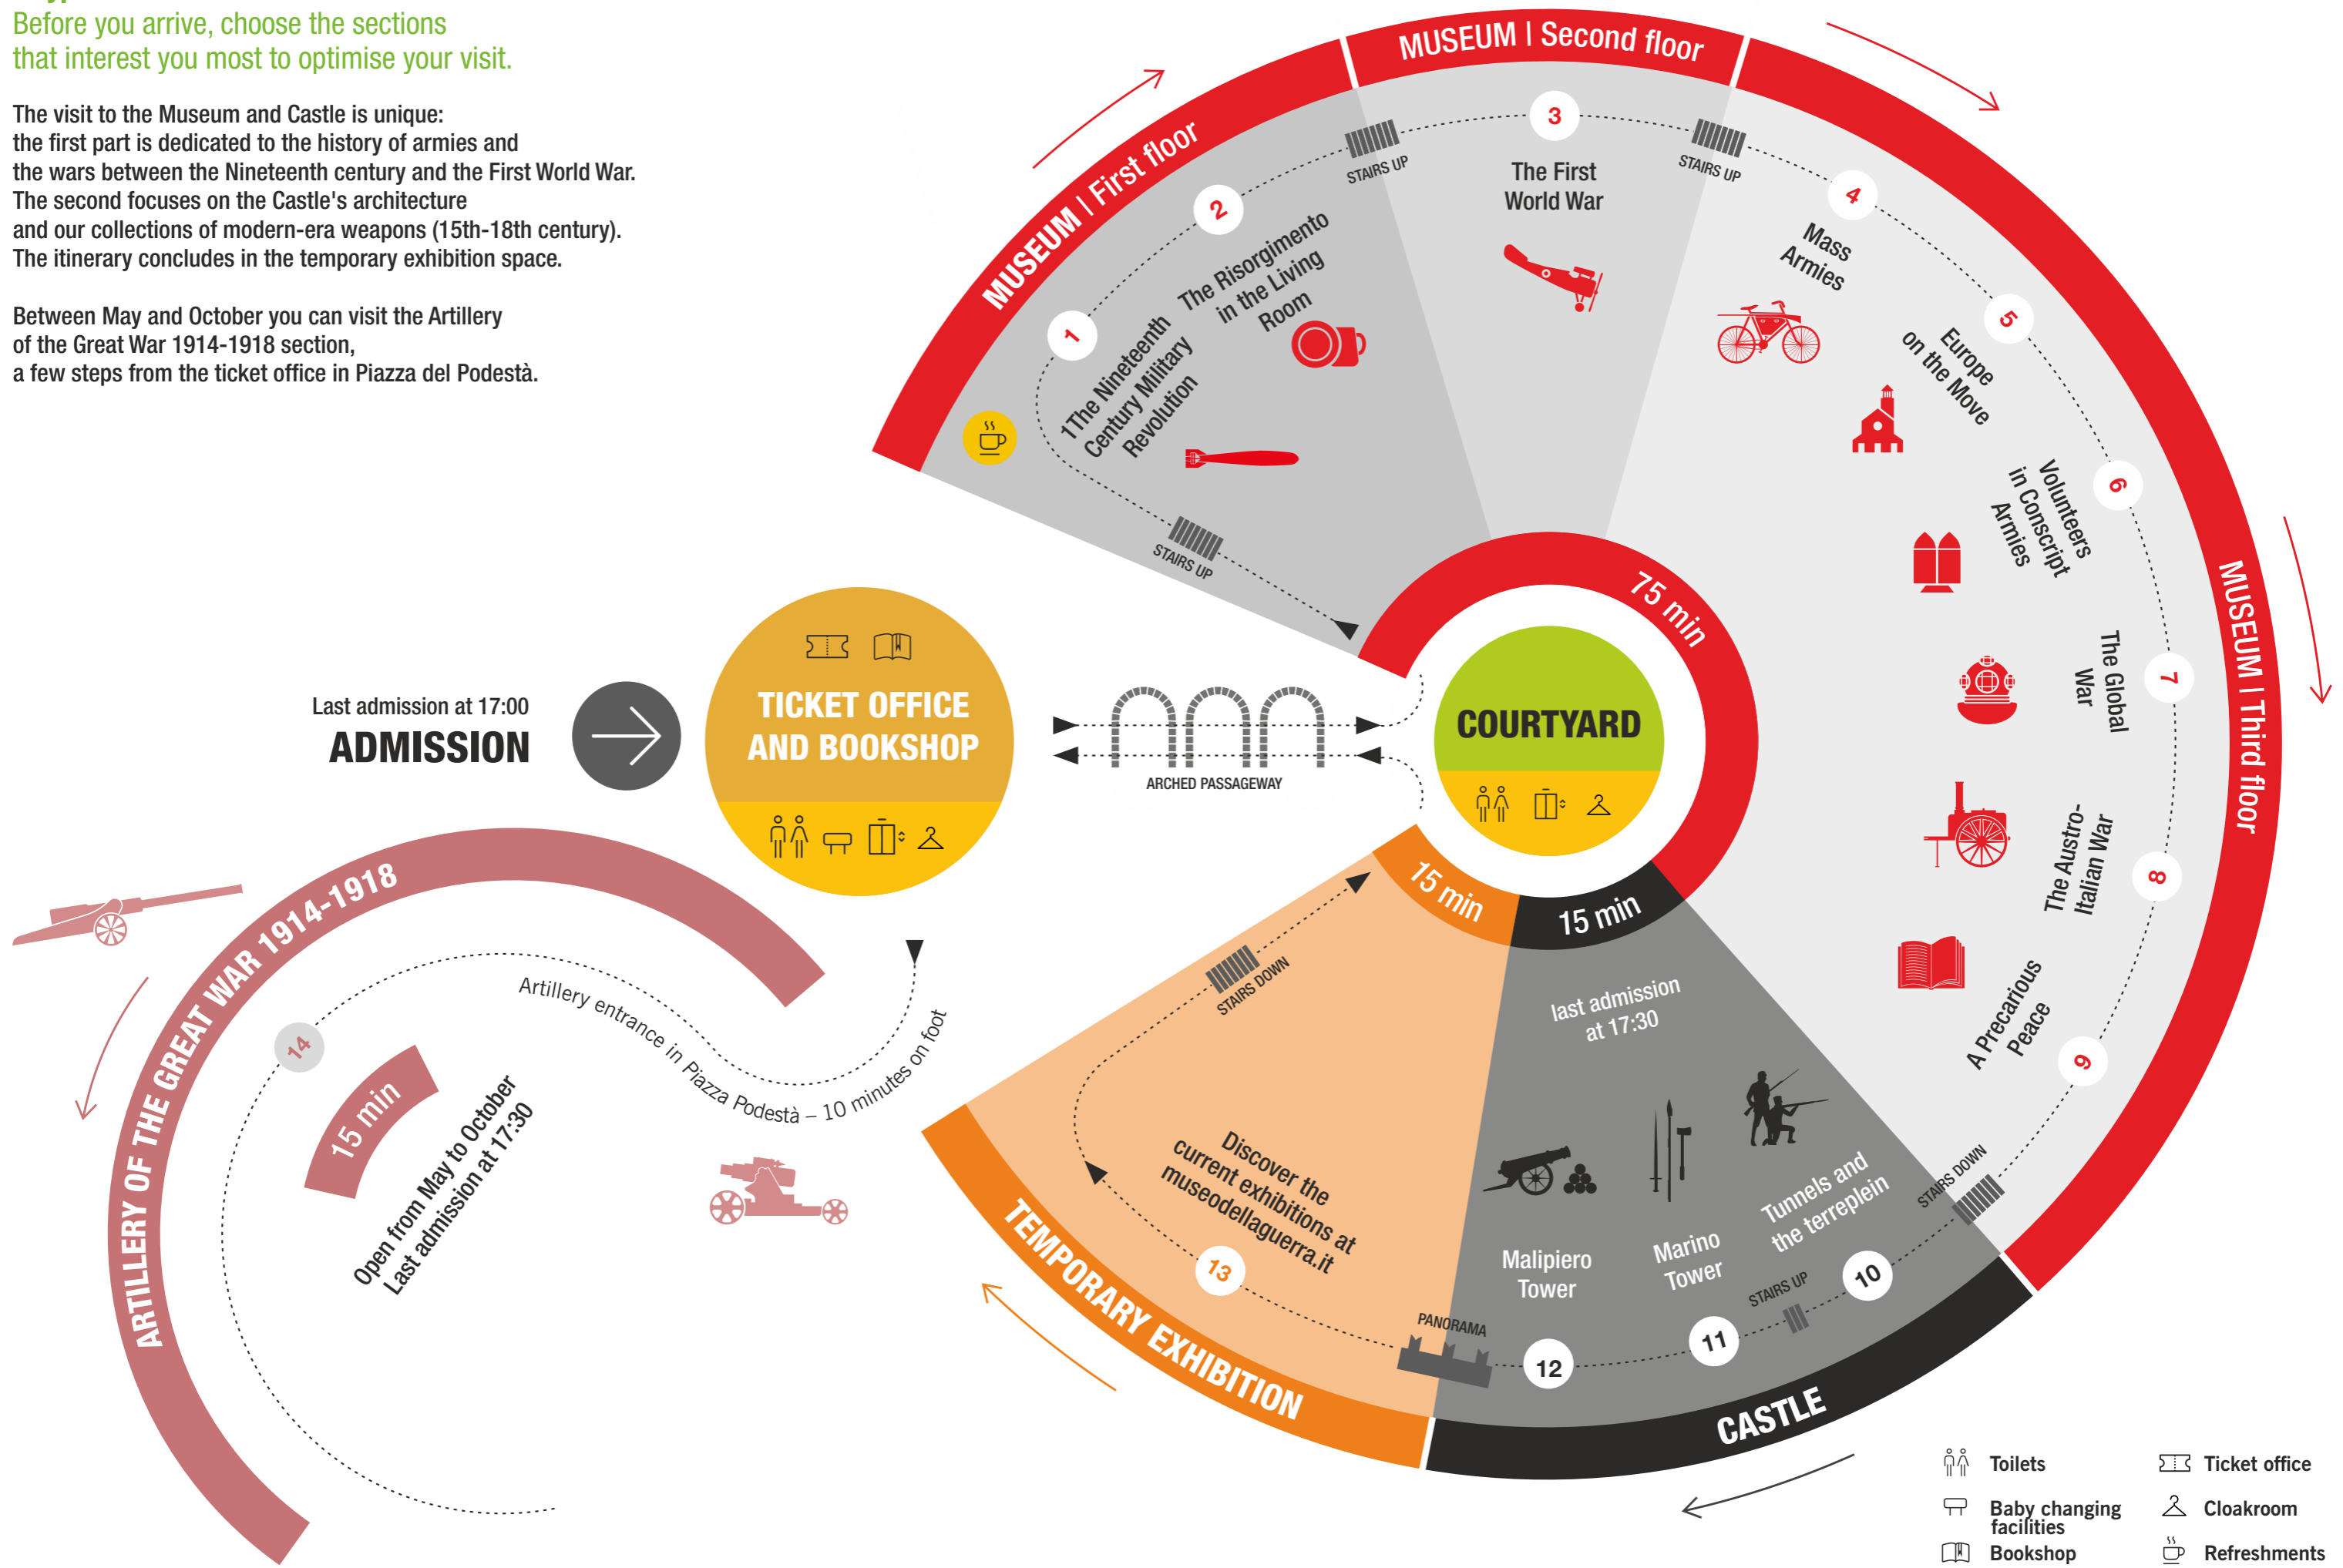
Before you arrive, choose the sections that interest you most to optimise your visit.

The visit to the Museum and Castle is unique:
the first part is dedicated to the history of armies and the wars between the Nineteenth century and the First World War.
The second focuses on the Castle's architecture and our collections of modern-era weapons (15th-18th century).
The itinerary concludes in the temporary exhibition space.

Between May and October you can visit the Artillery of the Great War 1914-1918 section, a few steps from the ticket office in Piazza del Podestà.

MUSEUM | First floor
MUSEUM | Second floor
MUSEUM | Third floor

1 The Nineteenth Century Military Revolution
2 The Risorgimento in the Living Room
3 The First World War
4 Mass Armies
5 Europe on the Move
6 Volunteers in Conscript Armies
7 The Global War
8 The Austro-Italian War
9 A Precarious Peace

STAIRS UP
STAIRS UP
STAIRS UP
STAIRS DOWN
STAIRS DOWN
STAIRS UP

75 min
COURTYARD
15 min
15 min

Last admission at 17:00
ADMISSION

TICKET OFFICE AND BOOKSHOP

ARCHED PASSAGEWAY

last admission at 17:30
Malipiero Tower
Marino Tower
Tunnels and the terreplein
10
11
12
PANORAMA
CASTLE

13
Discover the current exhibitions at museodellaguerra.it
TEMPORARY EXHIBITION

14
ARTILLERY OF THE GREAT WAR 1914-1918
15 min
Open from May to October
Last admission at 17:30
Artillery entrance in Piazza Podestà – 10 minutes on foot

Toilets
Ticket office
Baby changing facilities
Cloakroom
Bookshop
Refreshments